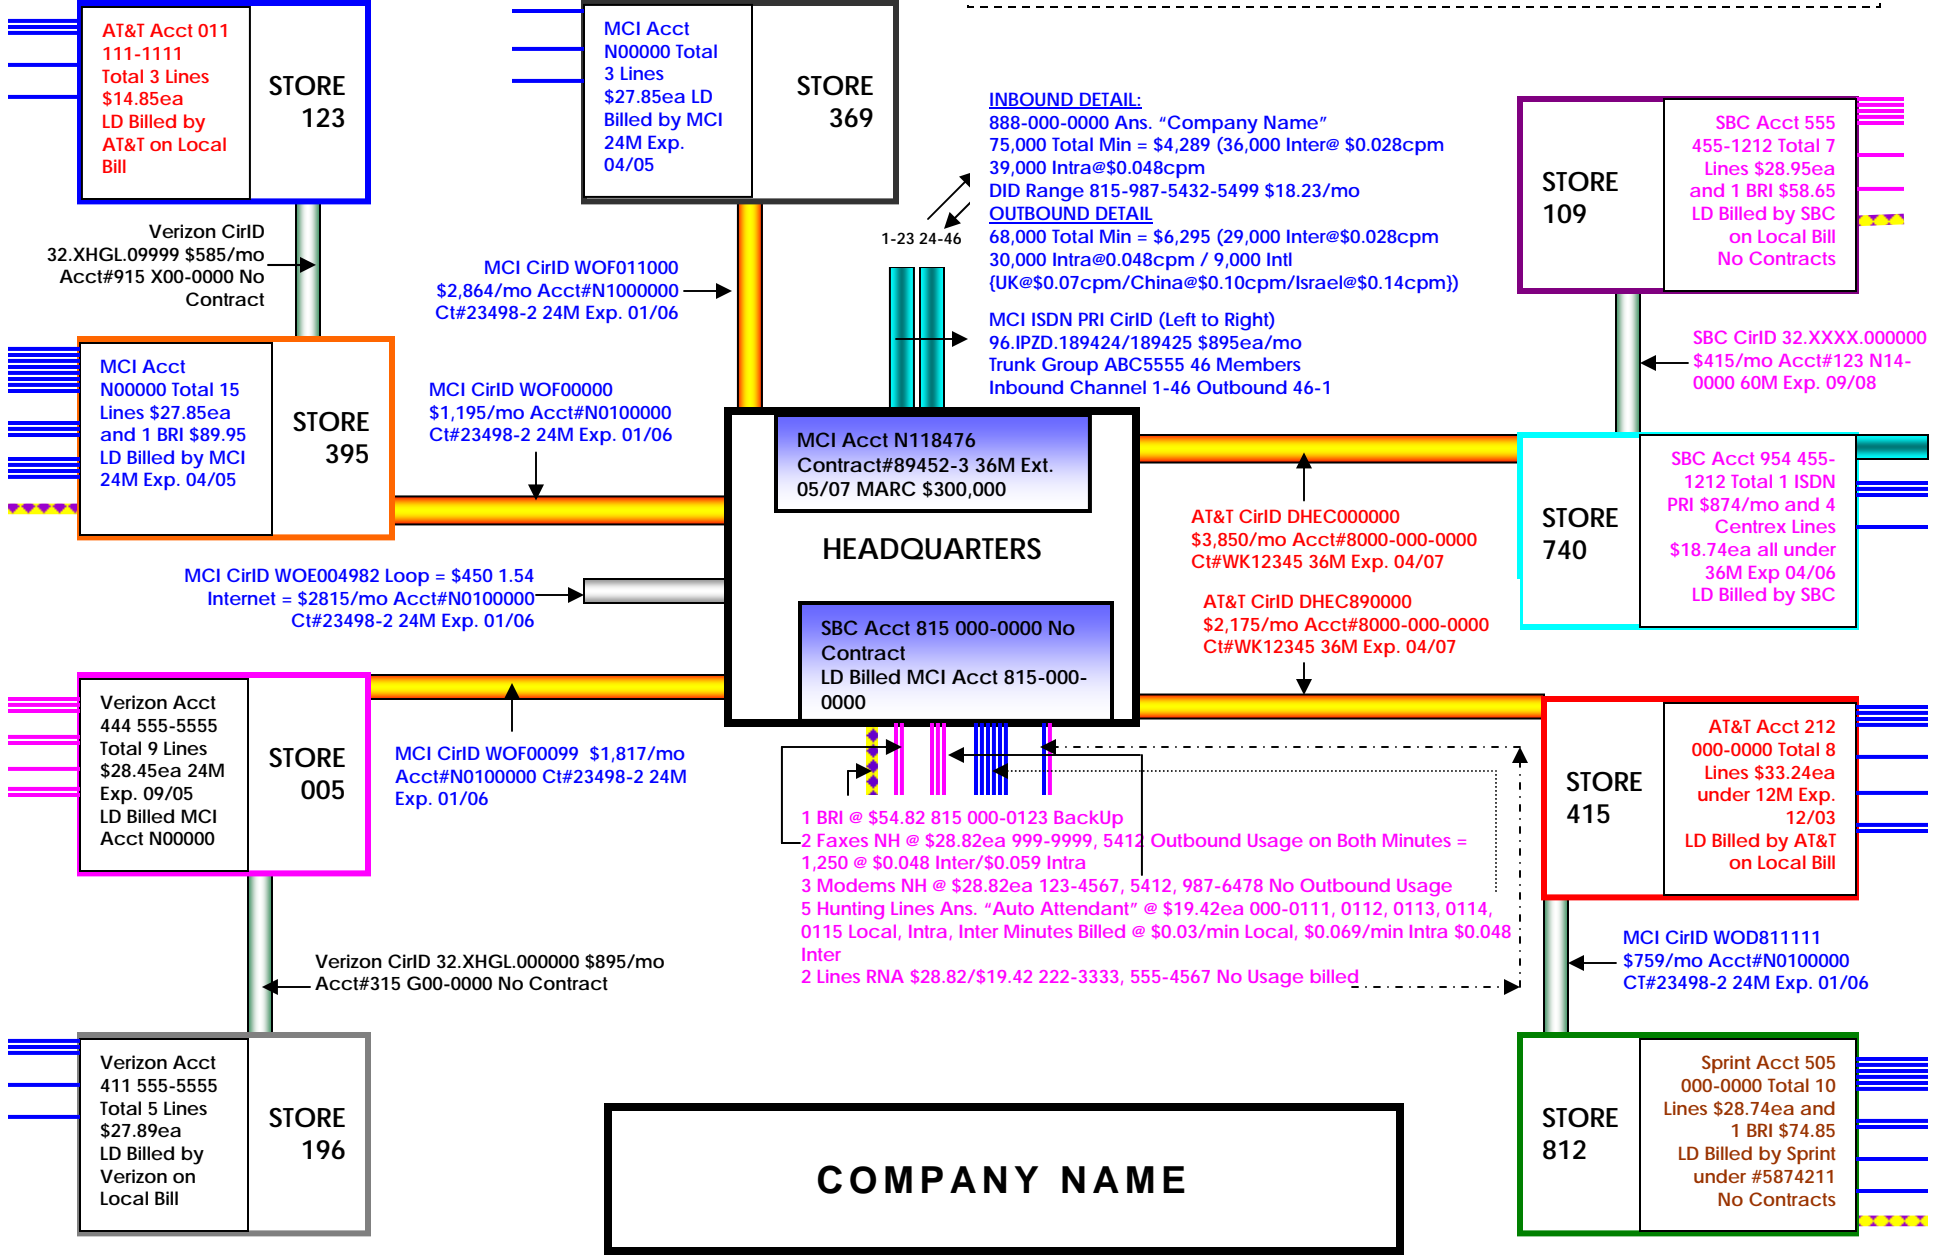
AT&T Acct 011 111-1111 Total 3 Lines $14.85ea LD Billed by AT&T on Local Bill

STORE 123

MCI Acct N00000 Total 3 Lines $27.85ea LD Billed by MCI 24M Exp. 04/05

STORE 369

INBOUND DETAIL:
888-000-0000 Ans. "Company Name"
75,000 Total Min = $4,289 (36,000 Inter@ $0.028cpm
39,000 Intra@$0.048cpm
DID Range 815-987-5432-5499 $18.23/mo
OUTBOUND DETAIL
68,000 Total Min = $6,295 (29,000 Inter@$0.028cpm
30,000 Intra@0.048cpm / 9,000 Intl
{UK@$0.07cpm/China@$0.10cpm/Israel@$0.14cpm})

STORE 109

SBC Acct 555 455-1212 Total 7 Lines $28.95ea and 1 BRI $58.65 LD Billed by SBC on Local Bill No Contracts

Verizon CirID 32.XHGL.09999 $585/mo Acct#915 X00-0000 No Contract

MCI CirID WOF011000 $2,864/mo Acct#N1000000 Ct#23498-2 24M Exp. 01/06

1-23 24-46

MCI ISDN PRI CirID (Left to Right)
96.IPZD.189424/189425 $895ea/mo
Trunk Group ABC5555 46 Members
Inbound Channel 1-46 Outbound 46-1

SBC CirID 32.XXXX.000000 $415/mo Acct#123 N14-0000 60M Exp. 09/08

MCI Acct N00000 Total 15 Lines $27.85ea and 1 BRI $89.95 LD Billed by MCI 24M Exp. 04/05

STORE 395

MCI CirID WOF00000 $1,195/mo Acct#N0100000 Ct#23498-2 24M Exp. 01/06

MCI Acct N118476 Contract#89452-3 36M Ext. 05/07 MARC $300,000

HEADQUARTERS

STORE 740

SBC Acct 954 455-1212 Total 1 ISDN PRI $874/mo and 4 Centrex Lines $18.74ea all under 36M Exp 04/06 LD Billed by SBC

AT&T CirID DHEC000000 $3,850/mo Acct#8000-000-0000 Ct#WK12345 36M Exp. 04/07

MCI CirID WOE004982 Loop = $450 1.54 Internet = $2815/mo Acct#N0100000 Ct#23498-2 24M Exp. 01/06

AT&T CirID DHEC890000 $2,175/mo Acct#8000-000-0000 Ct#WK12345 36M Exp. 04/07

SBC Acct 815 000-0000 No Contract
LD Billed MCI Acct 815-000-0000

Verizon Acct 444 555-5555 Total 9 Lines $28.45ea 24M Exp. 09/05 LD Billed MCI Acct N00000

STORE 005

MCI CirID WOF00099 $1,817/mo Acct#N0100000 Ct#23498-2 24M Exp. 01/06

STORE 415

AT&T Acct 212 000-0000 Total 8 Lines $33.24ea under 12M Exp. 12/03 LD Billed by AT&T on Local Bill

1 BRI @ $54.82 815 000-0123 BackUp
2 Faxes NH @ $28.82ea 999-9999, 5412 Outbound Usage on Both Minutes = 1,250 @ $0.048 Inter/$0.059 Intra
3 Modems NH @ $28.82ea 123-4567, 5412, 987-6478 No Outbound Usage
5 Hunting Lines Ans. "Auto Attendant" @ $19.42ea 000-0111, 0112, 0113, 0114, 0115 Local, Intra, Inter Minutes Billed @ $0.03/min Local, $0.069/min Intra $0.048 Inter
2 Lines RNA $28.82/$19.42 222-3333, 555-4567 No Usage billed

MCI CirID WOD811111 $759/mo Acct#N0100000 CT#23498-2 24M Exp. 01/06

Verizon CirID 32.XHGL.000000 $895/mo Acct#315 G00-0000 No Contract

Verizon Acct 411 555-5555 Total 5 Lines $27.89ea LD Billed by Verizon on Local Bill

STORE 196

COMPANY NAME

STORE 812

Sprint Acct 505 000-0000 Total 10 Lines $28.74ea and 1 BRI $74.85 LD Billed by Sprint under #5874211 No Contracts